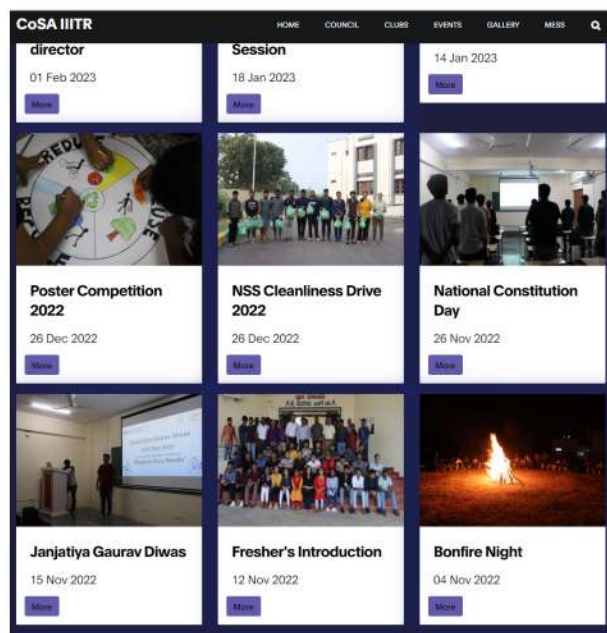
CoSA IIITR

HOME COUNCIL CLUBS EVENTS GALLERY MESS

director

01 Feb 2023

More

Session

18 Jan 2023

More

14 Jan 2023

More

Poster Competition 2022

26 Dec 2022

More

NSS Cleanliness Drive 2022

26 Dec 2022

More

National Constitution Day

26 Nov 2022

More

Janjatiya Gaurav Diwas

15 Nov 2022

More

Fresher's Introduction

12 Nov 2022

More

Bonfire Night

04 Nov 2022

More